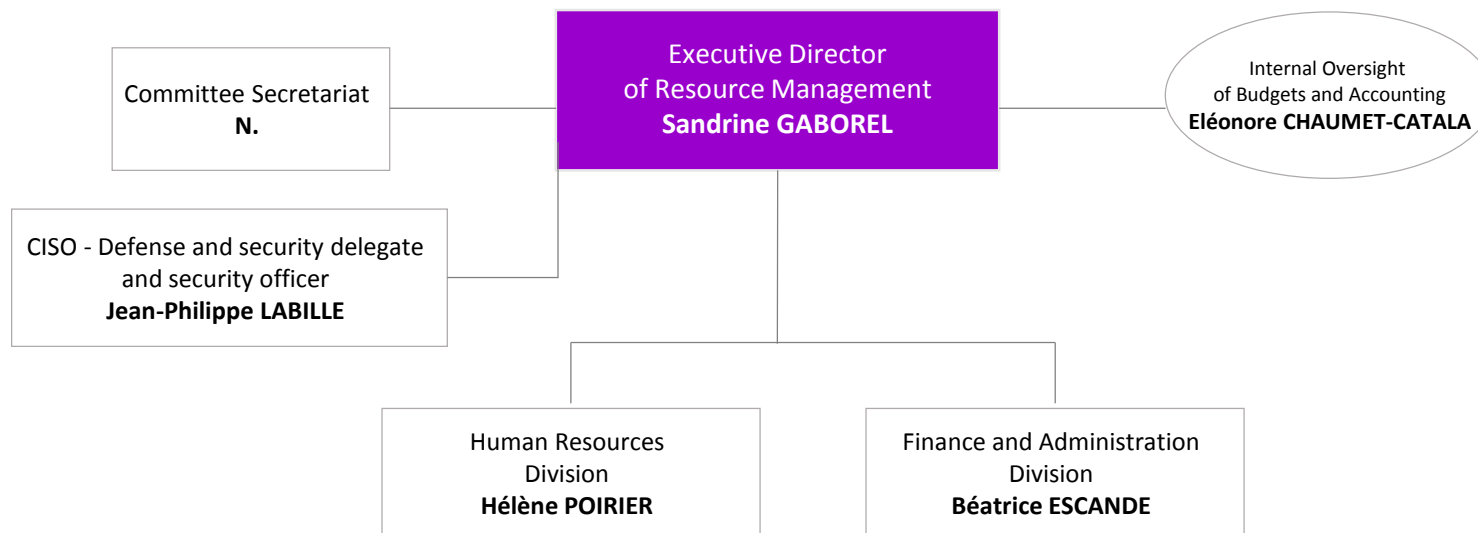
Executive Director
of Resource Management
**Sandrine GABOREL**

Committee Secretariat
**N.**

Internal Oversight
of Budgets and Accounting
**Eléonore CHAUMET-CATALA**

CISO - Defense and security delegate
and security officer
**Jean-Philippe LABILLE**

Human Resources
Division
**Hélène POIRIER**

Finance and Administration
Division
**Béatrice ESCANDE**